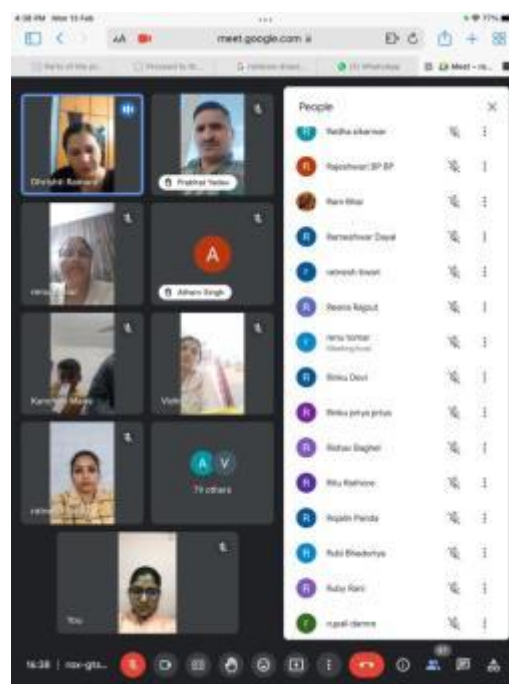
4:38 PM Mon 13 Feb

AA

meet.google.com

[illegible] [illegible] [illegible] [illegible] Meet - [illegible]

Dhrishti Awasthi

Prabhat Yadav

renu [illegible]

A

Atharv Singh

Kanchan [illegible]

Vide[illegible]

ratnesh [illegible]

A V

74 others

You

People

Radha sikarwar

Rajeshwari BP BP

Ram Bhai

Rameshwar Dayal

ratnesh tiwari

Reena Rajput

renu tomar

Rinku Devi

Rinku priya priya

Rishav Baghel

Ritu Rathore

Rojalin Panda

Rubi Bhadoriya

Ruby Rani

rupali danne

16:38 | nox-gts-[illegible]